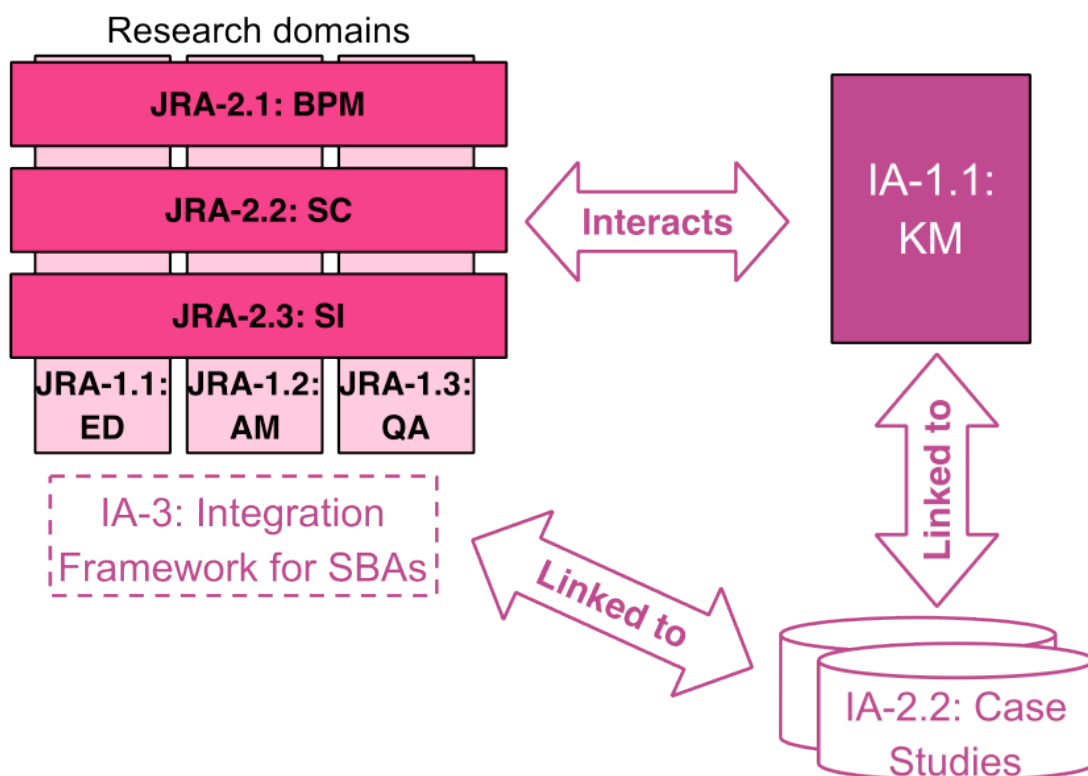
Research domains

JRA-2.1: BPM

JRA-2.2: SC

JRA-2.3: SI

JRA-1.1: ED

JRA-1.2: AM

JRA-1.3: QA

Interacts

IA-1.1: KM

Linked to

IA-3: Integration Framework for SBAs

Linked to

IA-2.2: Case Studies